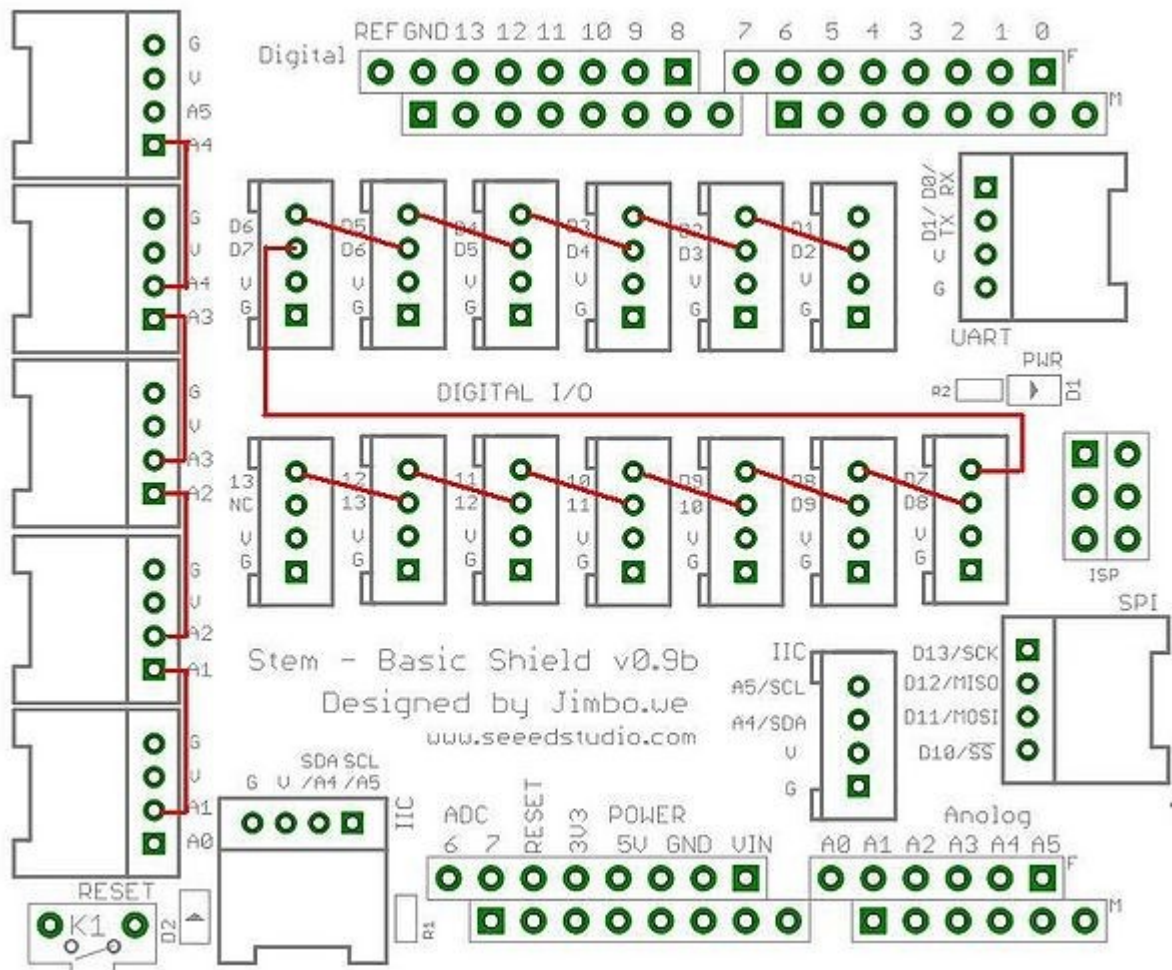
REF GND 13 12 11 10 9 8 7 6 5 4 3 2 1 0

Digital

F

M

G
V
A5
A4

G
V
A4
A3

G
V
A3
A2

G
V
A2
A1

G
V
A1
A0

D6
D7
V
G

D5
D6
V
G

D4
D5
V
G

D3
D4
V
G

D2
D3
V
G

D1
D2
V
G

D1/TX D0/RX
V
G

UART

PWR

R2

D1

DIGITAL I/O

13
NC
V
G

12
13
V
G

11
12
V
G

10
11
V
G

D9
10
V
G

D8
D9
V
G

D7
D8
V
G

ISP

SPI

Stem - Basic Shield v0.9b

Designed by Jimbo.we

www.seeedstudio.com

IIC
A5/SCL
A4/SDA
V
G

D13/SCK
D12/MISO
D11/MOSI
D10/$\overline{SS}$

SDA SCL
G V /A4 /A5

IIC

ADC
6 7 RESET 3V3 POWER 5V GND VIN

Anolog
A0 A1 A2 A3 A4 A5

F

M

RESET

K1

D2

R1